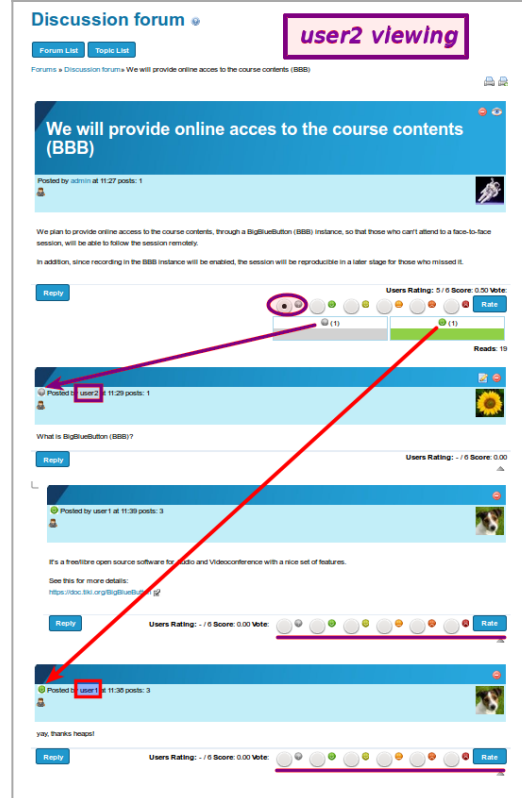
Discussion forum

user2 viewing

Forum List Topic List

Forums » Discussion forum» We will provide online acces to the course contents (BBB)

We will provide online acces to the course contents (BBB)

Posted by admin at 11:27 posts: 1

We plan to provide online access to the course contents, through a BigBlueButton (BBB) instance, so that those who can't attend to a face-to-face session, will be able to follow the session remotely.

In addition, since recording in the BBB instance will be enabled, the session will be reproducible in a later stage for those who missed it.

Reply

Users Rating: 5 / 6 Score: 0.50 Vote:

Rate

(1) (1)

Reads: 19

Posted by user2 at 11:29 posts: 1

What is BigBlueButton (BBB)?

Reply

Users Rating: - / 6 Score: 0.00

Posted by user1 at 11:39 posts: 3

It's a free/libre open source software for Audio and Videoconference with a nice set of features.

See this for more details:
https://doc.tiki.org/BigBlueButton

Reply

Users Rating: - / 6 Score: 0.00 Vote:

Rate

Posted by user1 at 11:38 posts: 3

yay, thanks heaps!

Reply

Users Rating: - / 6 Score: 0.00 Vote:

Rate